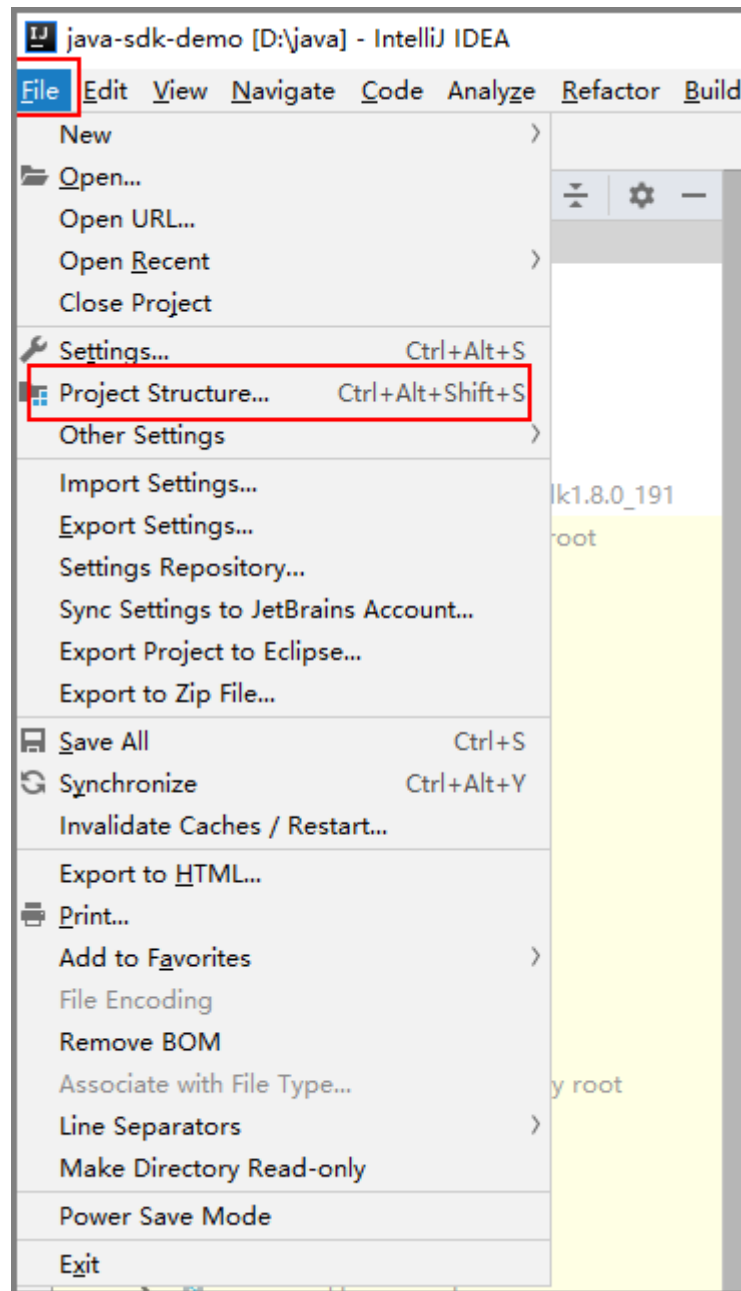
java-sdk-demo [D:\java] - IntelliJ IDEA

File Edit View Navigate Code Analyze Refactor Build

New
Open...
Open URL...
Open Recent
Close Project
Settings... Ctrl+Alt+S
Project Structure... Ctrl+Alt+Shift+S
Other Settings
Import Settings...
Export Settings...
Settings Repository...
Sync Settings to JetBrains Account...
Export Project to Eclipse...
Export to Zip File...
Save All Ctrl+S
Synchronize Ctrl+Alt+Y
Invalidate Caches / Restart...
Export to HTML...
Print...
Add to Favorites
File Encoding
Remove BOM
Associate with File Type...
Line Separators
Make Directory Read-only
Power Save Mode
Exit

lk1.8.0_191
root
y root